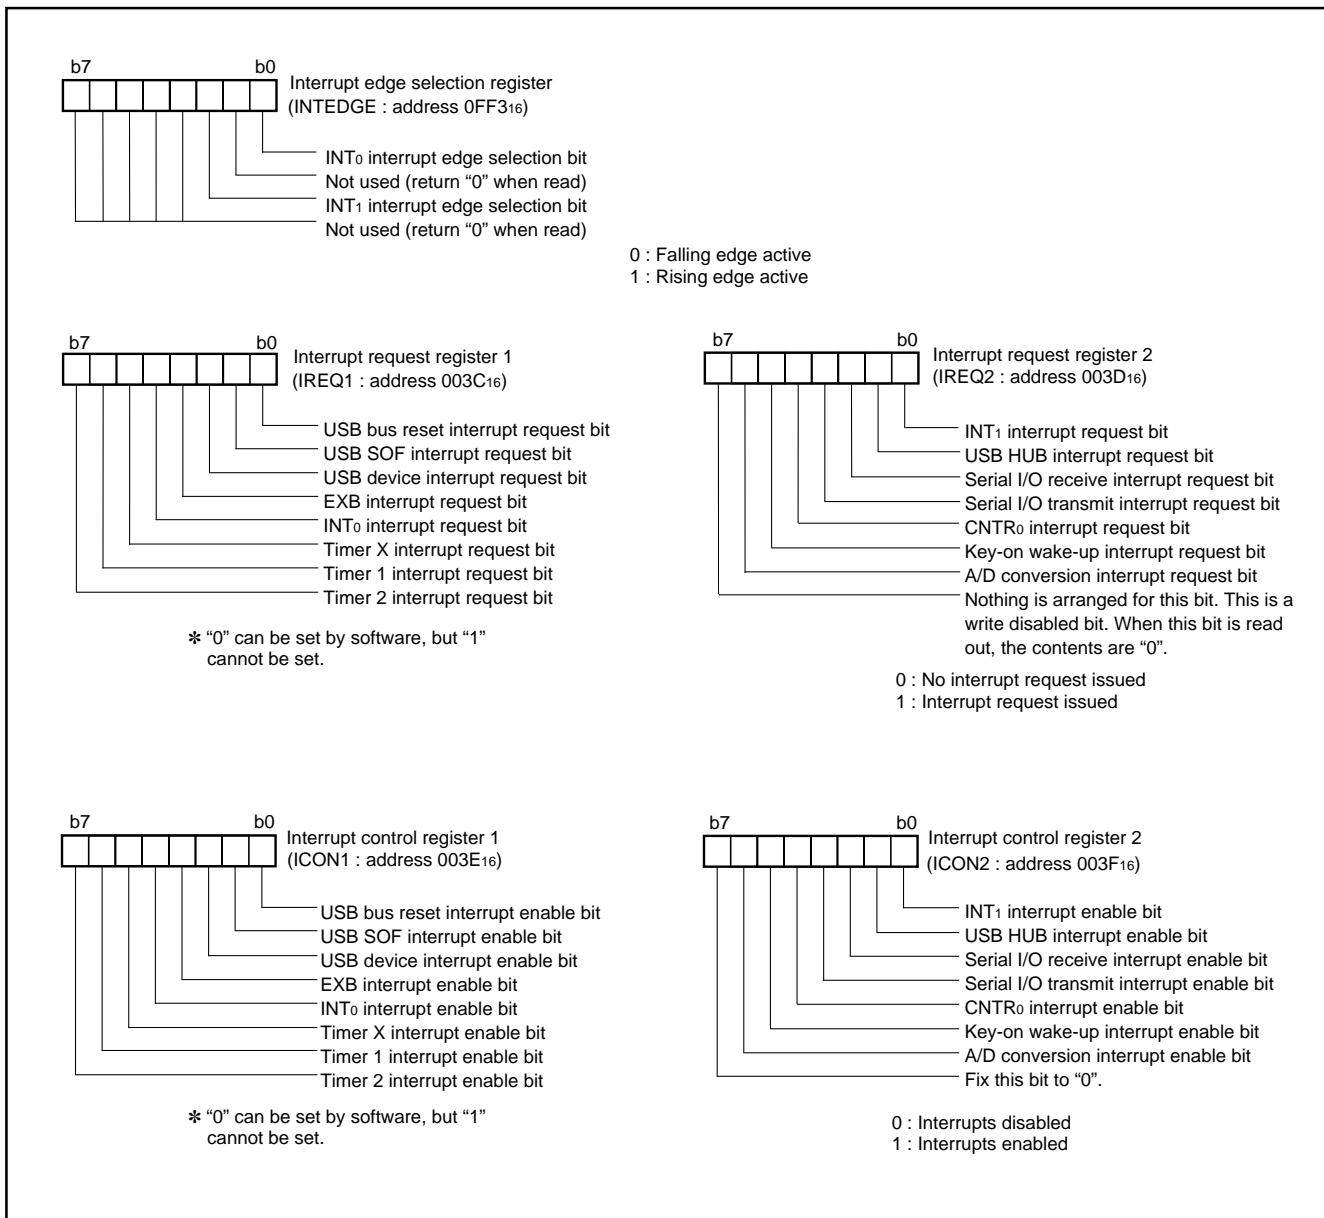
b7 b0
Interrupt edge selection register
(INTEDGE : address 0FF3$_{16}$)

INT$_0$ interrupt edge selection bit
Not used (return "0" when read)
INT$_1$ interrupt edge selection bit
Not used (return "0" when read)

0 : Falling edge active
1 : Rising edge active

b7 b0
Interrupt request register 1
(IREQ1 : address 003C$_{16}$)

USB bus reset interrupt request bit
USB SOF interrupt request bit
USB device interrupt request bit
EXB interrupt request bit
INT$_0$ interrupt request bit
Timer X interrupt request bit
Timer 1 interrupt request bit
Timer 2 interrupt request bit

✻ "0" can be set by software, but "1" cannot be set.

b7 b0
Interrupt request register 2
(IREQ2 : address 003D$_{16}$)

INT$_1$ interrupt request bit
USB HUB interrupt request bit
Serial I/O receive interrupt request bit
Serial I/O transmit interrupt request bit
CNTR$_0$ interrupt request bit
Key-on wake-up interrupt request bit
A/D conversion interrupt request bit
Nothing is arranged for this bit. This is a write disabled bit. When this bit is read out, the contents are "0".

0 : No interrupt request issued
1 : Interrupt request issued

b7 b0
Interrupt control register 1
(ICON1 : address 003E$_{16}$)

USB bus reset interrupt enable bit
USB SOF interrupt enable bit
USB device interrupt enable bit
EXB interrupt enable bit
INT$_0$ interrupt enable bit
Timer X interrupt enable bit
Timer 1 interrupt enable bit
Timer 2 interrupt enable bit

✻ "0" can be set by software, but "1" cannot be set.

b7 b0
Interrupt control register 2
(ICON2 : address 003F$_{16}$)

INT$_1$ interrupt enable bit
USB HUB interrupt enable bit
Serial I/O receive interrupt enable bit
Serial I/O transmit interrupt enable bit
CNTR$_0$ interrupt enable bit
Key-on wake-up interrupt enable bit
A/D conversion interrupt enable bit
Fix this bit to "0".

0 : Interrupts disabled
1 : Interrupts enabled